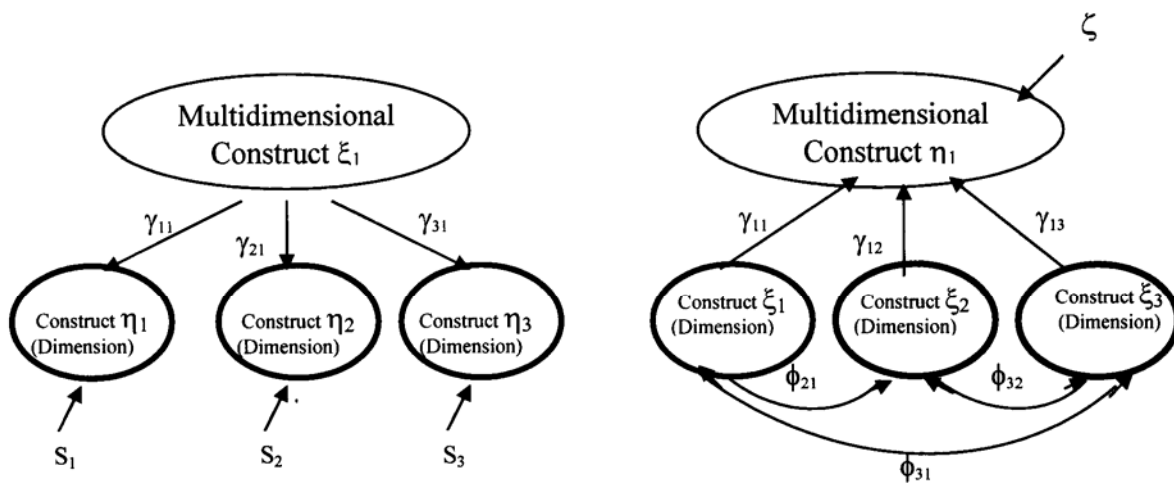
Multidimensional Construct $\xi_1$

$\gamma_{11}$

$\gamma_{21}$

$\gamma_{31}$

Construct $\eta_1$ (Dimension)

Construct $\eta_2$ (Dimension)

Construct $\eta_3$ (Dimension)

$S_1$

$S_2$

$S_3$

$\zeta$

Multidimensional Construct $\eta_1$

$\gamma_{11}$

$\gamma_{12}$

$\gamma_{13}$

Construct $\xi_1$ (Dimension)

Construct $\xi_2$ (Dimension)

Construct $\xi_3$ (Dimension)

$\phi_{21}$

$\phi_{32}$

$\phi_{31}$